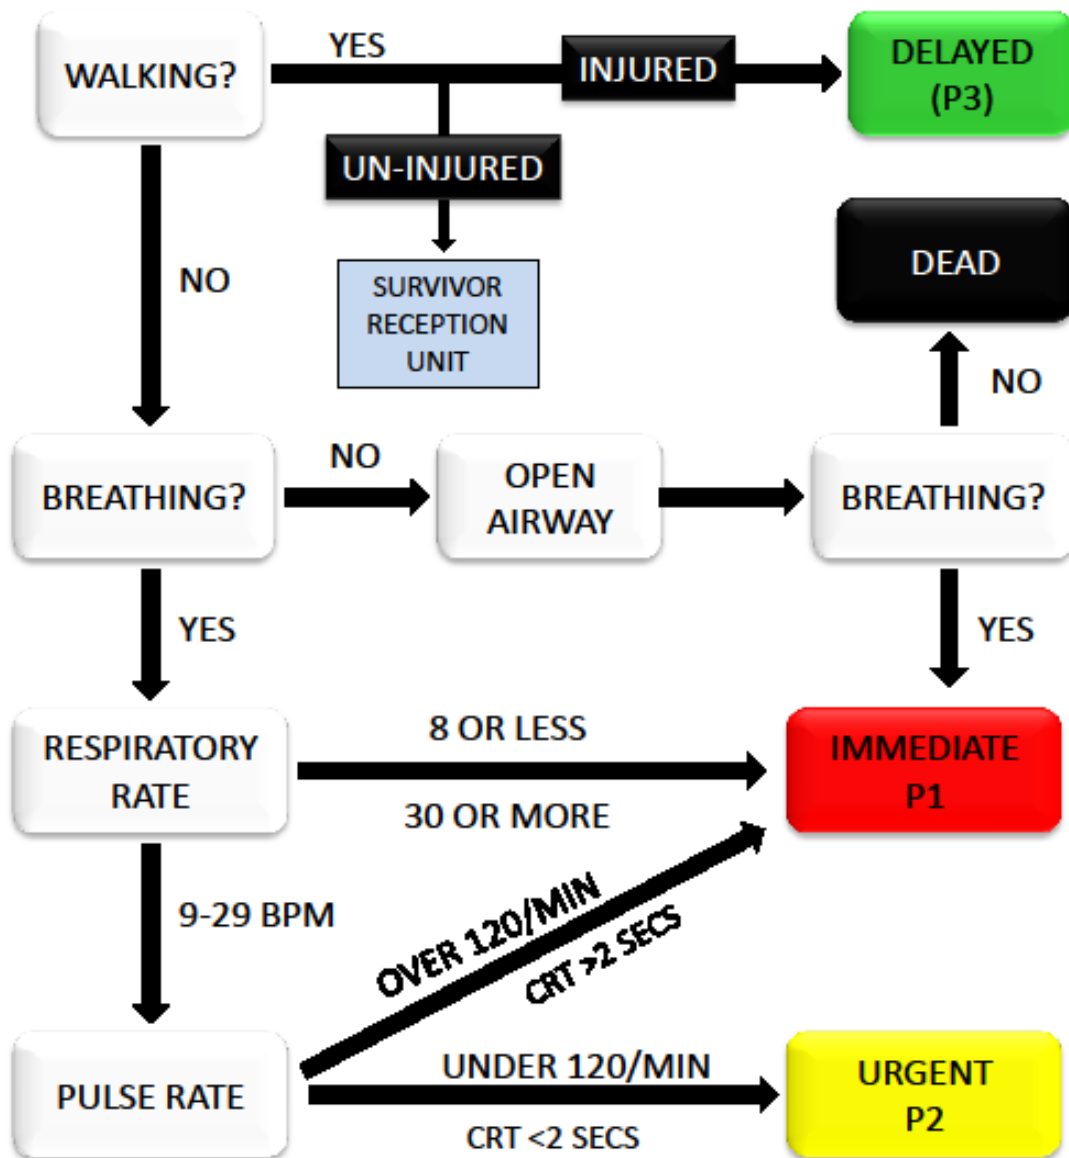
WALKING?

YES

INJURED

DELAYED (P3)

UN-INJURED

SURVIVOR RECEPTION UNIT

NO

DEAD

NO

BREATHING?

NO

OPEN AIRWAY

BREATHING?

YES

YES

RESPIRATORY RATE

8 OR LESS

30 OR MORE

IMMEDIATE P1

9-29 BPM

OVER 120/MIN

CRT >2 SECS

PULSE RATE

UNDER 120/MIN

CRT <2 SECS

URGENT P2